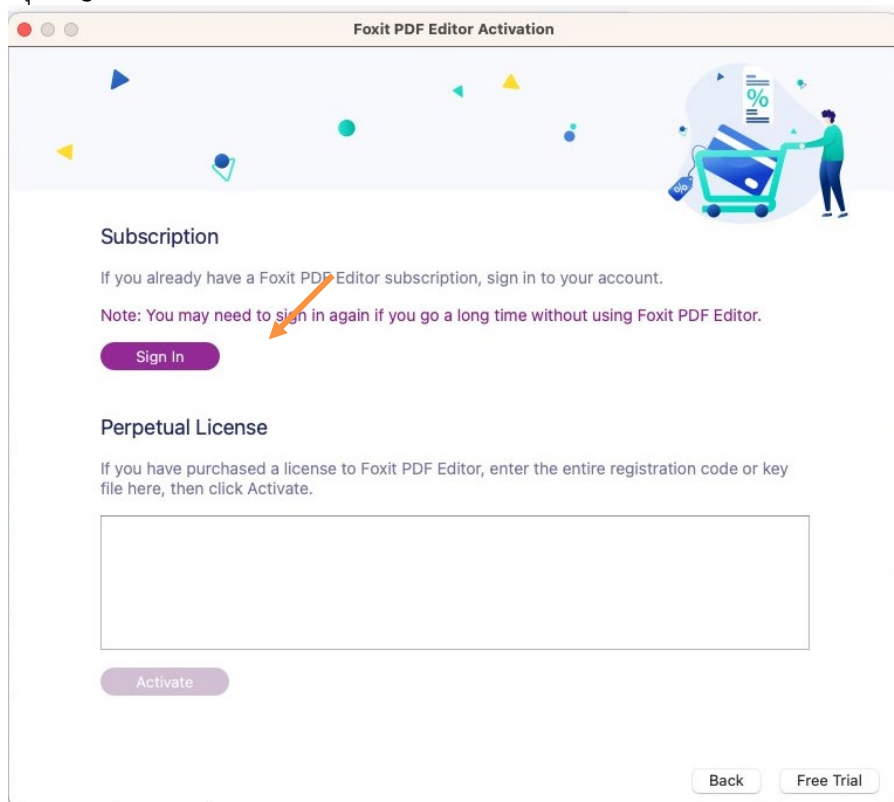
Foxit PDF Editor Activation

%

Subscription

If you already have a Foxit PDF Editor subscription, sign in to your account.

Note: You may need to s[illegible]n in again if you go a long time without using Foxit PDF Editor.

Sign In

Perpetual License

If you have purchased a license to Foxit PDF Editor, enter the entire registration code or key file here, then click Activate.

Activate

Back

Free Trial